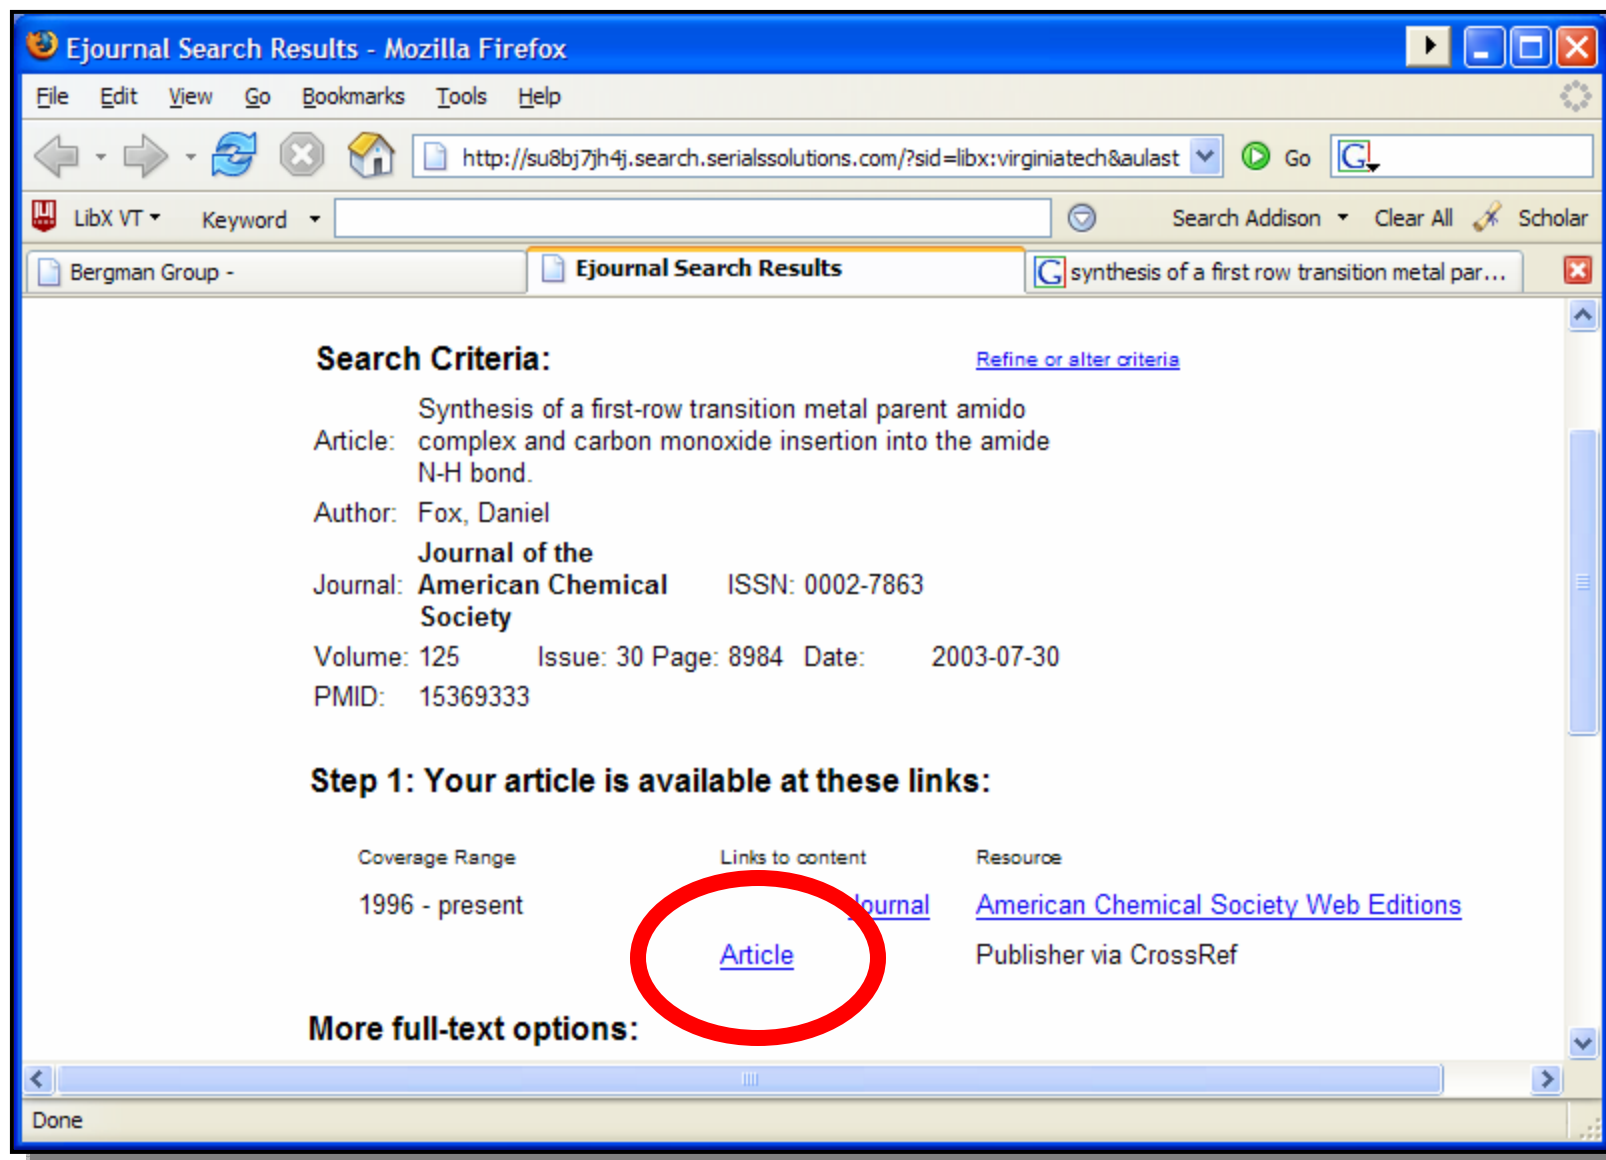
Ejournal Search Results - Mozilla Firefox

File Edit View Go Bookmarks Tools Help

http://su8bj7jh4j.search.serialssolutions.com/?sid=libx:virginiatech&aulast

Go

LibX VT Keyword Search Addison Clear All Scholar

Bergman Group -

Ejournal Search Results

synthesis of a first row transition metal par...

Search Criteria:

Refine or alter criteria

Article: Synthesis of a first-row transition metal parent amido complex and carbon monoxide insertion into the amide N-H bond.

Author: Fox, Daniel

Journal: Journal of the American Chemical Society ISSN: 0002-7863

Volume: 125 Issue: 30 Page: 8984 Date: 2003-07-30

PMID: 15369333

Step 1: Your article is available at these links:

| Coverage Range | Links to content | Resource |
|---|---|---|
| 1996 - present | Journal | American Chemical Society Web Editions |
| | Article | Publisher via CrossRef |

More full-text options:

Done